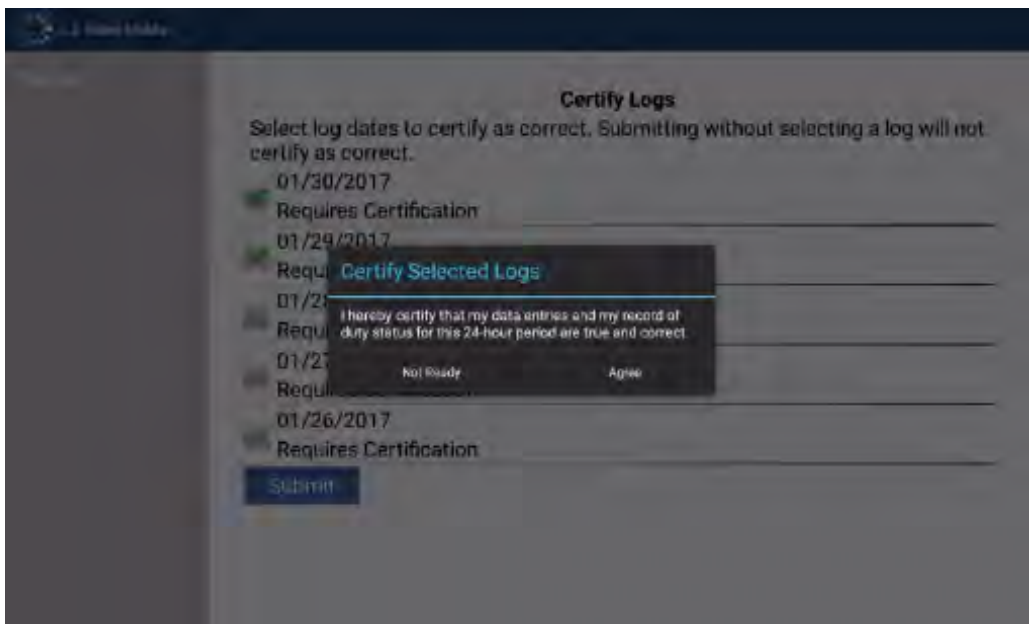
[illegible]

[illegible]

Certify Logs

Select log dates to certify as correct. Submitting without selecting a log will not certify as correct.

01/30/2017
Requires Certification

01/29/2017
Requi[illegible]

01/2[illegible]
Requi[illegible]

01/2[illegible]
Requi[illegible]

01/26/2017
Requires Certification

Submit

Certify Selected Logs

I hereby certify that my data entries and my record of duty status for this 24-hour period are true and correct.

Not Ready

Agree